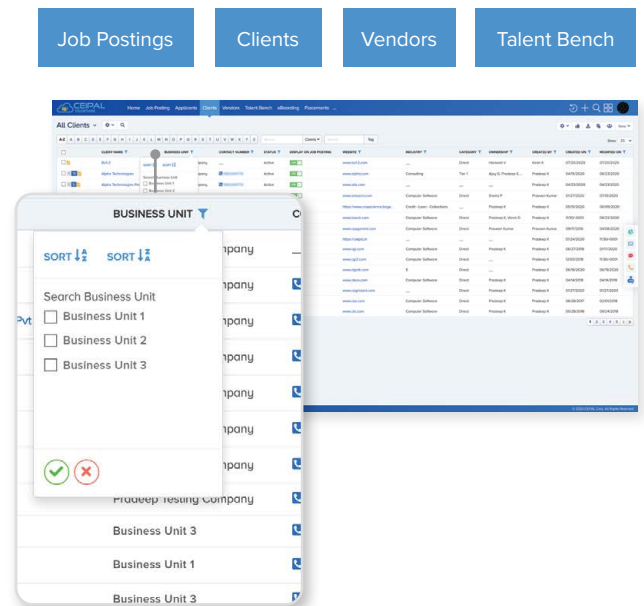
Job Postings

Clients

Vendors

Talent Bench

CEIPAL

Home Job Posting Applicants Clients Vendors Talent Bench eBoarding Placements

All Clients

BUSINESS UNIT

SORT

SORT

Search Business Unit

Business Unit 1

Business Unit 2

Business Unit 3

mpany

mpany

mpany

mpany

mpany

mpany

Pvt

Pradeep Testing Company

Business Unit 3

Business Unit 1

Business Unit 3